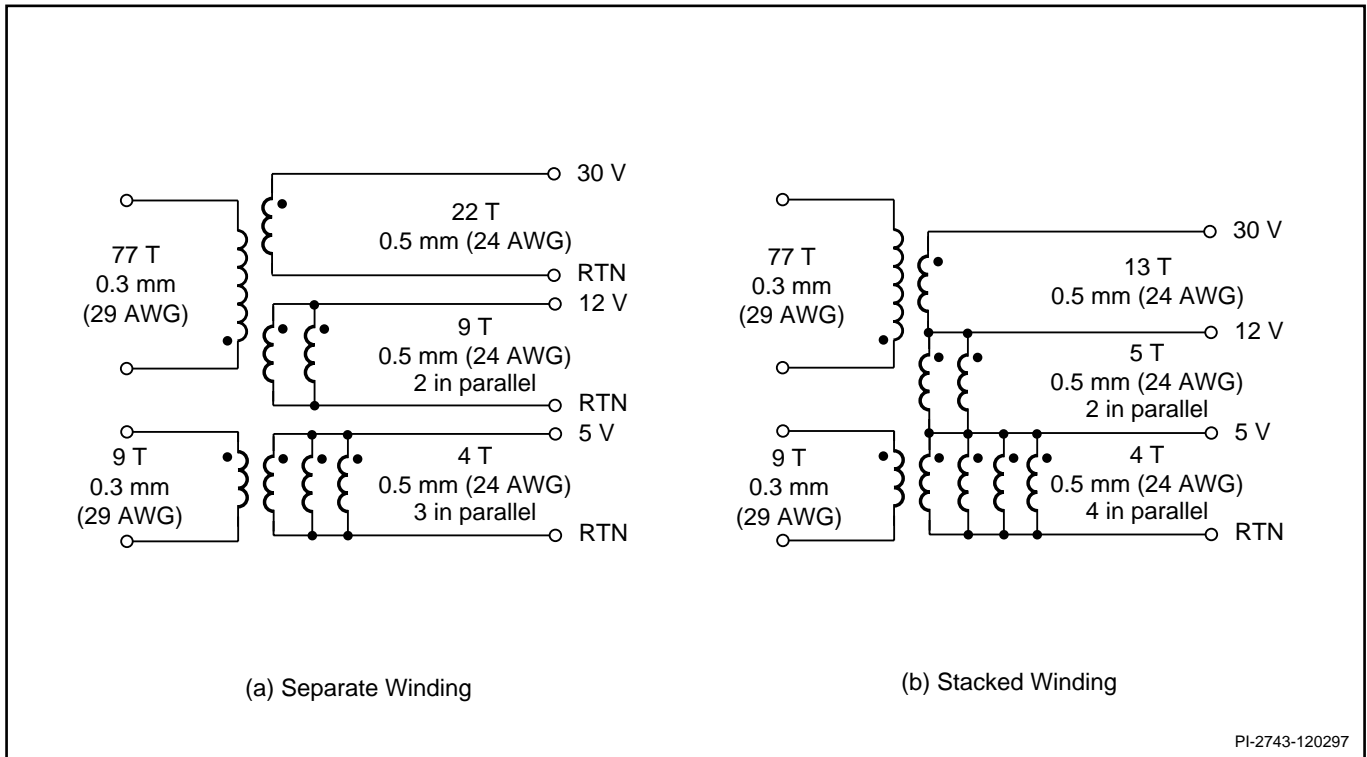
30 V

77 T
0.3 mm
(29 AWG)

22 T
0.5 mm (24 AWG)

RTN

12 V

9 T
0.5 mm (24 AWG)
2 in parallel

RTN

5 V

9 T
0.3 mm
(29 AWG)

4 T
0.5 mm (24 AWG)
3 in parallel

RTN

(a) Separate Winding

30 V

77 T
0.3 mm
(29 AWG)

13 T
0.5 mm (24 AWG)

12 V

5 T
0.5 mm (24 AWG)
2 in parallel

5 V

9 T
0.3 mm
(29 AWG)

4 T
0.5 mm (24 AWG)
4 in parallel

RTN

(b) Stacked Winding

PI-2743-120297